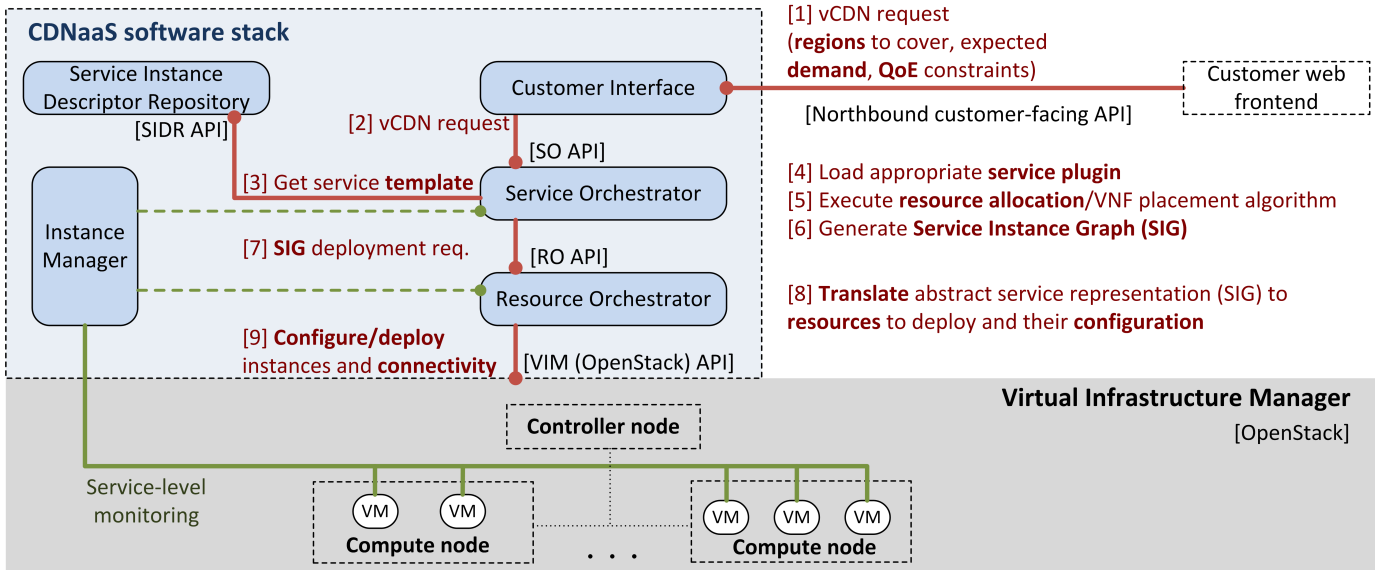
CDNaaS software stack

[1] vCDN request (regions to cover, expected demand, QoE constraints)

Service Instance Descriptor Repository

[SIDR API]

Customer Interface

Customer web frontend

[Northbound customer-facing API]

[2] vCDN request

[SO API]

[3] Get service template

Service Orchestrator

Instance Manager

[4] Load appropriate service plugin
[5] Execute resource allocation/VNF placement algorithm
[6] Generate Service Instance Graph (SIG)

[7] SIG deployment req.

[RO API]

Resource Orchestrator

[8] Translate abstract service representation (SIG) to resources to deploy and their configuration

[9] Configure/deploy instances and connectivity

[VIM (OpenStack) API]

Virtual Infrastructure Manager

[OpenStack]

Controller node

Service-level monitoring

VM

VM

Compute node

. . .

VM

VM

VM

Compute node